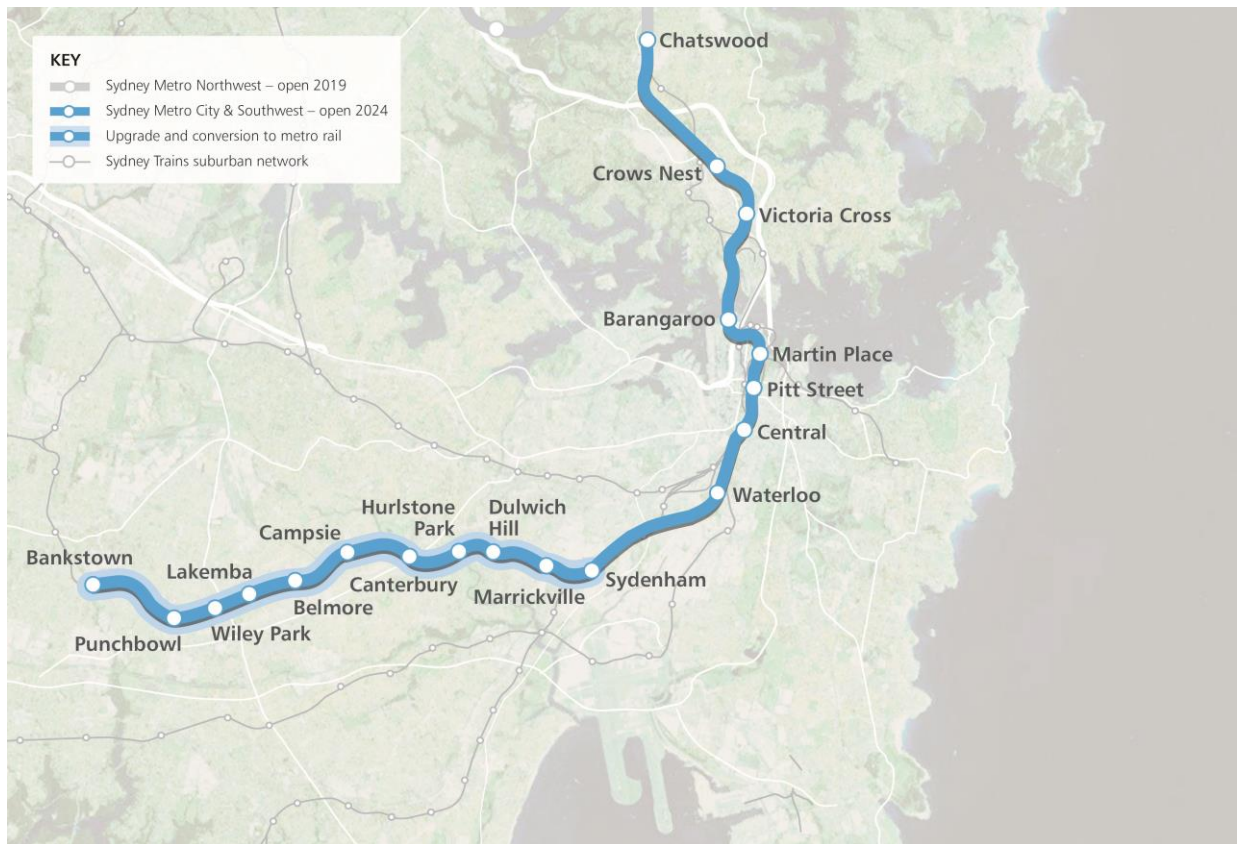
KEY
Sydney Metro Northwest – open 2019
Sydney Metro City & Southwest – open 2024
Upgrade and conversion to metro rail
Sydney Trains suburban network

Chatswood
Crows Nest
Victoria Cross
Barangaroo
Martin Place
Pitt Street
Central
Waterloo
Sydenham
Marrickville
Dulwich Hill
Hurlstone Park
Canterbury
Campsie
Belmore
Lakemba
Wiley Park
Punchbowl
Bankstown